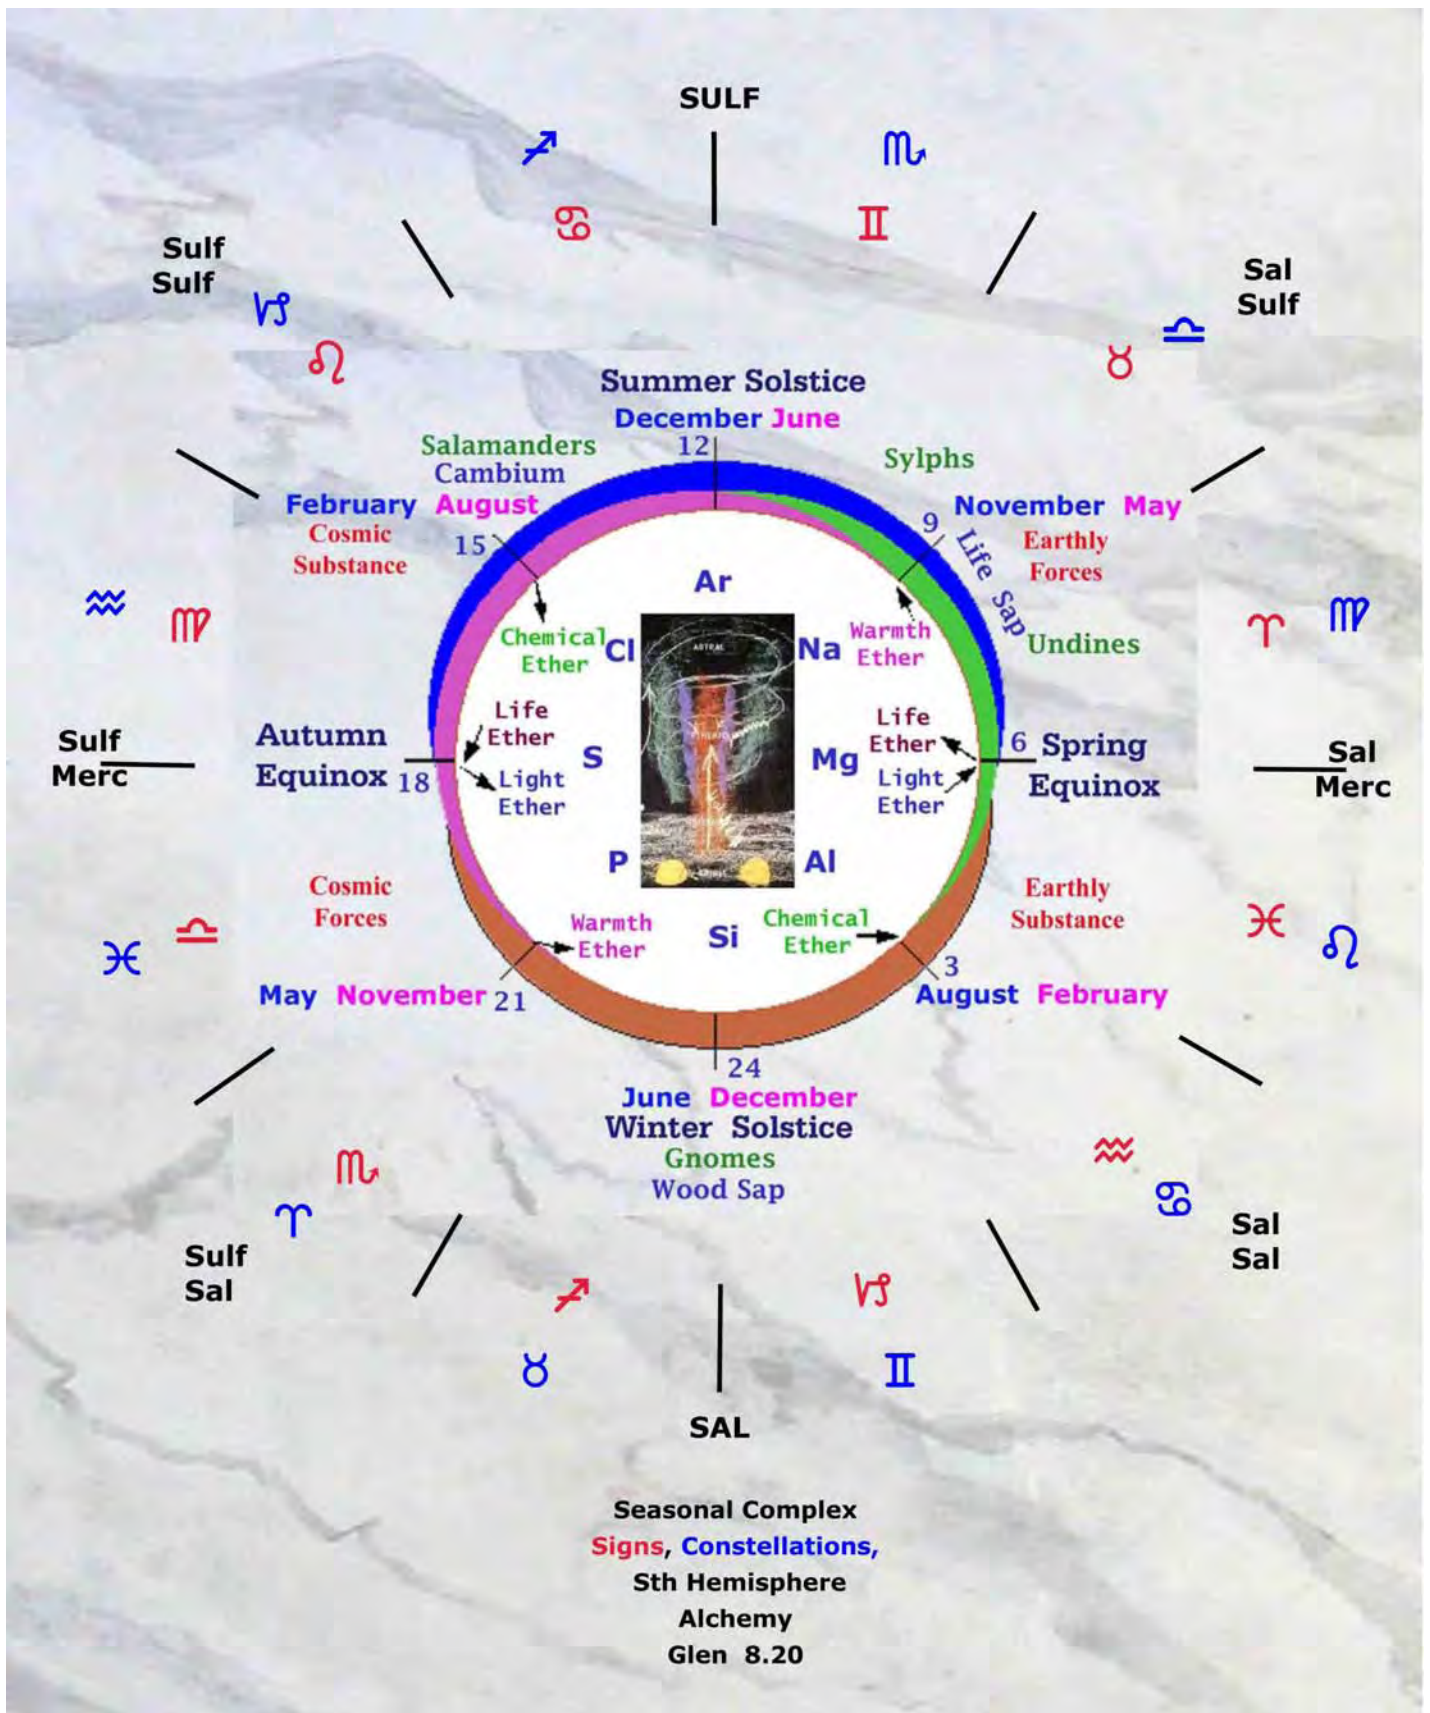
SULF

♐ ♏

♋ ♊

Sulf
Sulf

Sal
Sulf

♑ ♎

♌ ♉

Summer Solstice
December June
12

Salamanders
Cambium

Sylphs

February August
Cosmic
Substance

November May
Earthly
Forces

15

9

Life Sap

Undines

♒ ♍

♈ ♍

Ar

Chemical
Ether

Cl

Na

Warmth
Ether

Life
Ether

Life
Ether

Sulf
Merc

Autumn
Equinox 18

S

Mg

6 Spring
Equinox

Sal
Merc

Light
Ether

Light
Ether

P

Al

Cosmic
Forces

Earthly
Substance

♓ ♎

♓ ♌

Warmth
Ether

Si

Chemical
Ether

3

May November 21

August February

24

June December
Winter Solstice
Gnomes
Wood Sap

♒ ♋

♏

Sal
Sal

♈

Sulf
Sal

♐ ♑

♉ ♊

SAL

Seasonal Complex
Signs, Constellations,
Sth Hemisphere
Alchemy
Glen 8.20